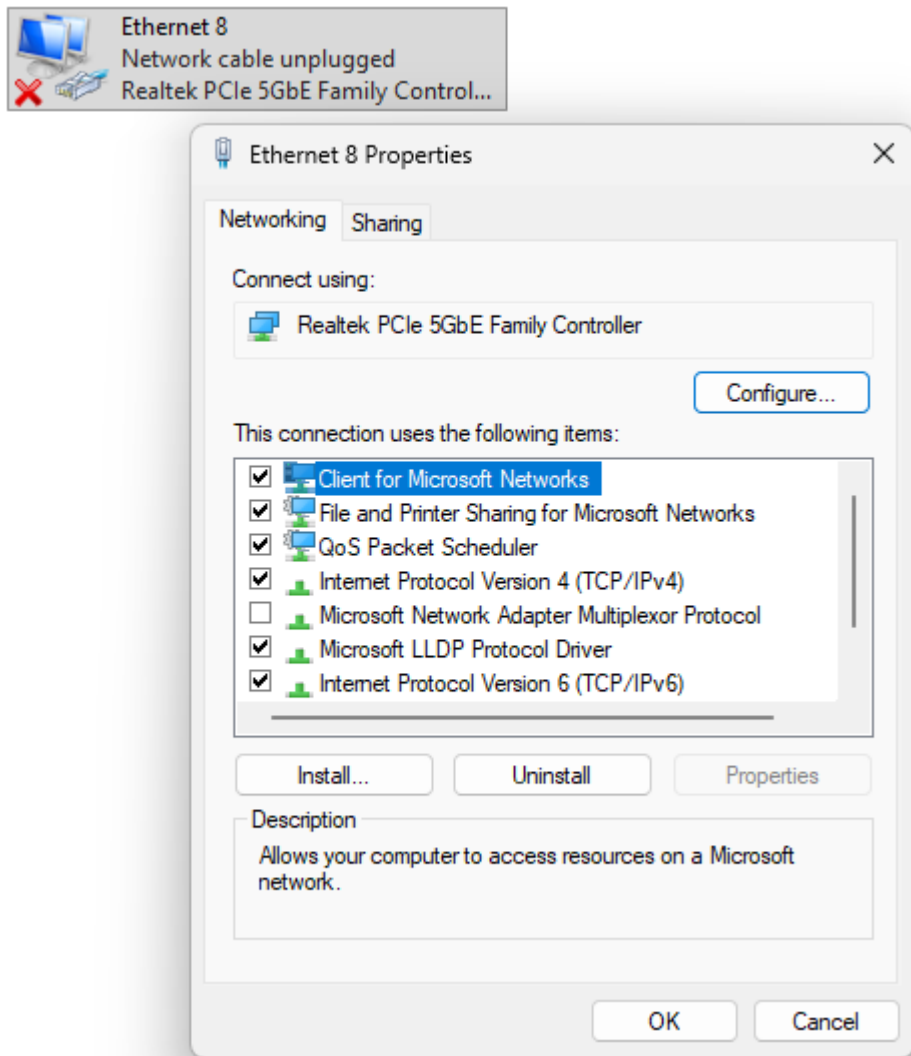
Ethernet 8
Network cable unplugged
Realtek PCIe 5GbE Family Control...

Ethernet 8 Properties

Networking | Sharing

Connect using:

Realtek PCIe 5GbE Family Controller

Configure...

This connection uses the following items:

☑ Client for Microsoft Networks
☑ File and Printer Sharing for Microsoft Networks
☑ QoS Packet Scheduler
☑ Internet Protocol Version 4 (TCP/IPv4)
☐ Microsoft Network Adapter Multiplexor Protocol
☑ Microsoft LLDP Protocol Driver
☑ Internet Protocol Version 6 (TCP/IPv6)

Install... | Uninstall | Properties

Description

Allows your computer to access resources on a Microsoft network.

OK | Cancel